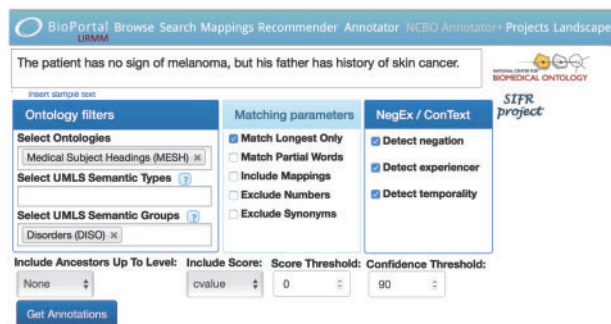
BioPortal LIRMM Browse Search Mappings Recommender Annotator NCBO Annotator+ Projects Landscape

The patient has no sign of melanoma, but his father has history of skin cancer.

insert sample text

NATIONAL CENTER FOR BIOMEDICAL ONTOLOGY

SIFR project

Ontology filters

Select Ontologies

Medical Subject Headings (MESH) ×

Select UMLS Semantic Types ?

Select UMLS Semantic Groups ?

Disorders (DISO) ×

Matching parameters

Match Longest Only

Match Partial Words

Include Mappings

Exclude Numbers

Exclude Synonyms

NegEx / ConText

Detect negation

Detect experiencer

Detect temporality

Include Ancestors Up To Level: None

Include Score: cvalue

Score Threshold: 0

Confidence Threshold: 90

Get Annotations